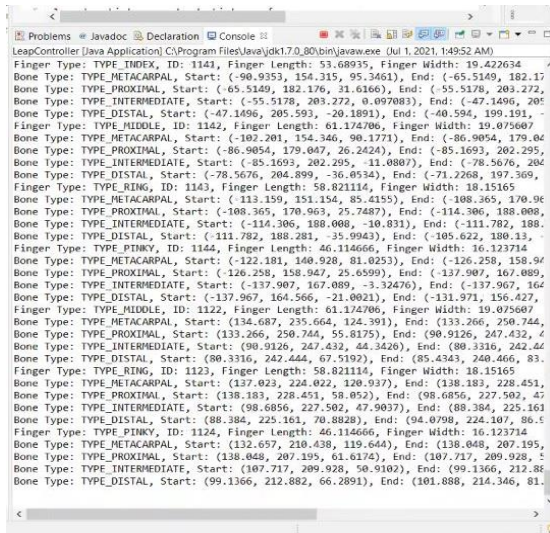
Problems Javadoc Declaration Console

LeapController [Java Application] C:\Program Files\Java\jdk1.7.0_80\bin\javaw.exe (Jul 1, 2021, 1:49:52 AM)

Finger Type: TYPE_INDEX, ID: 1141, Finger Length: 53.68935, Finger Width: 19.422634
Bone Type: TYPE_METACARPAL, Start: (-90.9353, 154.315, 95.3461), End: (-65.5149, 182.17
Bone Type: TYPE_PROXIMAL, Start: (-65.5149, 182.176, 31.6166), End: (-55.5178, 203.272,
Bone Type: TYPE_INTERMEDIATE, Start: (-55.5178, 203.272, 0.097083), End: (-47.1496, 205
Bone Type: TYPE_DISTAL, Start: (-47.1496, 205.593, -20.1891), End: (-40.594, 199.191, -
Finger Type: TYPE_MIDDLE, ID: 1142, Finger Length: 61.174706, Finger Width: 19.075607
Bone Type: TYPE_METACARPAL, Start: (-102.201, 154.346, 90.1771), End: (-86.9054, 179.04
Bone Type: TYPE_PROXIMAL, Start: (-86.9054, 179.047, 26.2424), End: (-85.1693, 202.295,
Bone Type: TYPE_INTERMEDIATE, Start: (-85.1693, 202.295, -11.0807), End: (-78.5676, 204
Bone Type: TYPE_DISTAL, Start: (-78.5676, 204.899, -36.0534), End: (-71.2268, 197.369,
Finger Type: TYPE_RING, ID: 1143, Finger Length: 58.821114, Finger Width: 18.15165
Bone Type: TYPE_METACARPAL, Start: (-113.159, 151.154, 85.4155), End: (-108.365, 170.9
Bone Type: TYPE_PROXIMAL, Start: (-108.365, 170.963, 25.7487), End: (-114.306, 188.008,
Bone Type: TYPE_INTERMEDIATE, Start: (-114.306, 188.008, -10.831), End: (-111.782, 188.
Bone Type: TYPE_DISTAL, Start: (-111.782, 188.281, -35.9943), End: (-105.622, 180.13, -
Finger Type: TYPE_PINKY, ID: 1144, Finger Length: 46.114666, Finger Width: 16.123714
Bone Type: TYPE_METACARPAL, Start: (-122.181, 140.928, 81.0253), End: (-126.258, 158.9
Bone Type: TYPE_PROXIMAL, Start: (-126.258, 158.947, 25.6599), End: (-137.907, 167.089,
Bone Type: TYPE_INTERMEDIATE, Start: (-137.907, 167.089, -3.32476), End: (-137.967, 164
Bone Type: TYPE_DISTAL, Start: (-137.967, 164.566, -21.0021), End: (-131.971, 156.427,
Finger Type: TYPE_MIDDLE, ID: 1122, Finger Length: 61.174706, Finger Width: 19.075607
Bone Type: TYPE_METACARPAL, Start: (134.687, 235.664, 124.391), End: (133.266, 250.744,
Bone Type: TYPE_PROXIMAL, Start: (133.266, 250.744, 55.8175), End: (90.9126, 247.432,
Bone Type: TYPE_INTERMEDIATE, Start: (90.9126, 247.432, 44.3426), End: (80.3316, 242.44
Bone Type: TYPE_DISTAL, Start: (80.3316, 242.444, 67.5192), End: (85.4343, 240.466, 83.
Finger Type: TYPE_RING, ID: 1123, Finger Length: 58.821114, Finger Width: 18.15165
Bone Type: TYPE_METACARPAL, Start: (137.023, 224.022, 120.937), End: (138.183, 228.451,
Bone Type: TYPE_PROXIMAL, Start: (138.183, 228.451, 58.052), End: (98.6856, 227.502, 4
Bone Type: TYPE_INTERMEDIATE, Start: (98.6856, 227.502, 47.9037), End: (88.384, 225.161
Bone Type: TYPE_DISTAL, Start: (88.384, 225.161, 70.8828), End: (94.0798, 224.107, 86.
Finger Type: TYPE_PINKY, ID: 1124, Finger Length: 46.114666, Finger Width: 16.123714
Bone Type: TYPE_METACARPAL, Start: (132.657, 210.438, 119.644), End: (138.048, 207.195,
Bone Type: TYPE_PROXIMAL, Start: (138.048, 207.195, 61.6174), End: (107.717, 209.928,
Bone Type: TYPE_INTERMEDIATE, Start: (107.717, 209.928, 50.9102), End: (99.1366, 212.8
Bone Type: TYPE_DISTAL, Start: (99.1366, 212.882, 66.2891), End: (101.888, 214.346, 81.